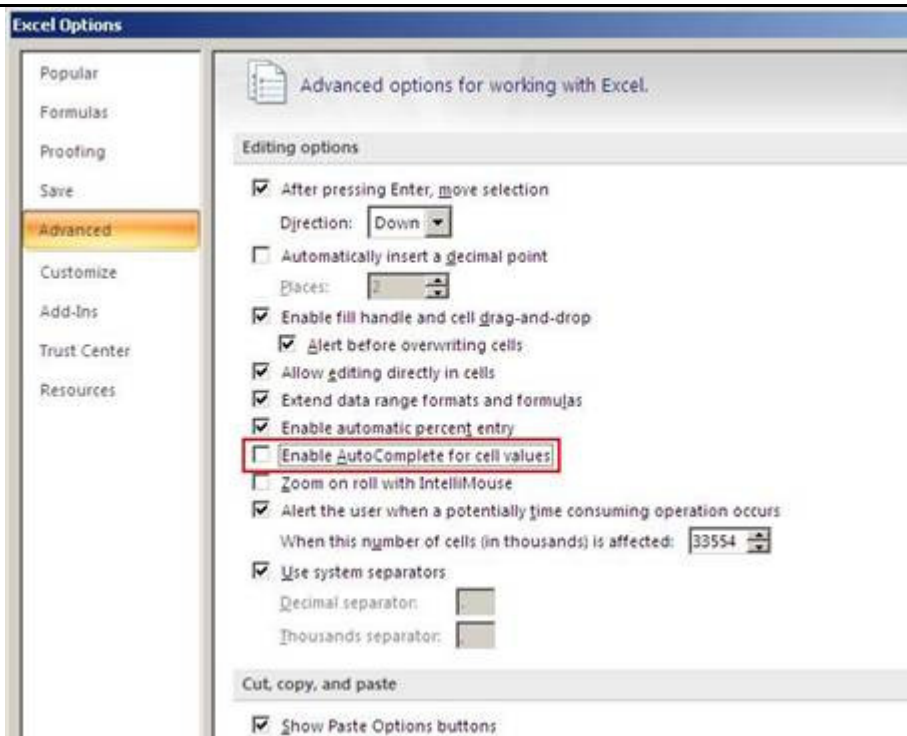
Excel Options

Popular
Formulas
Proofing
Save
Advanced
Customize
Add-Ins
Trust Center
Resources

Advanced options for working with Excel.

Editing options

After pressing Enter, move selection
Direction: Down
Automatically insert a decimal point
Places: 2
Enable fill handle and cell drag-and-drop
Alert before overwriting cells
Allow editing directly in cells
Extend data range formats and formulas
Enable automatic percent entry
Enable AutoComplete for cell values
Zoom on roll with IntelliMouse
Alert the user when a potentially time consuming operation occurs
When this number of cells (in thousands) is affected: 33554
Use system separators
Decimal separator:
Thousands separator:

Cut, copy, and paste

Show Paste Options buttons